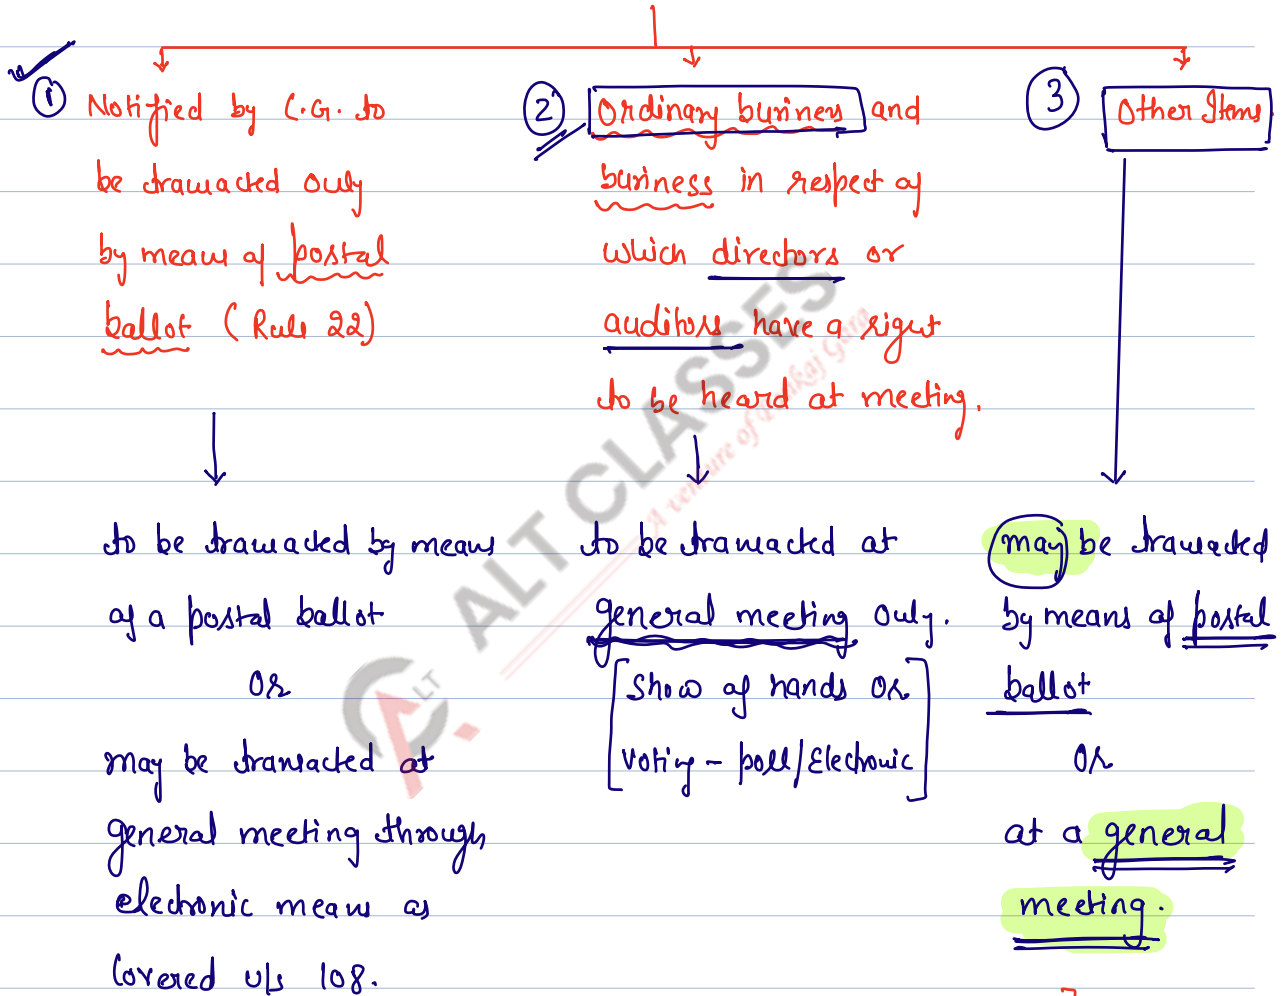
(1) Notified by C.G. to be transacted only by means of postal ballot (Rule 22)

(2) Ordinary business and business in respect of which directors or auditors have a right to be heard at meeting.

(3) Other Items

to be transacted by means of a postal ballot
OR
may be transacted at general meeting through electronic means as covered u/s 108.

to be transacted at general meeting only.
[Show of hands OR Voting - poll/Electronic]

may be transacted by means of postal ballot
OR
at a general meeting.

ALT CLASSES
A venture of Aditya Jain Group